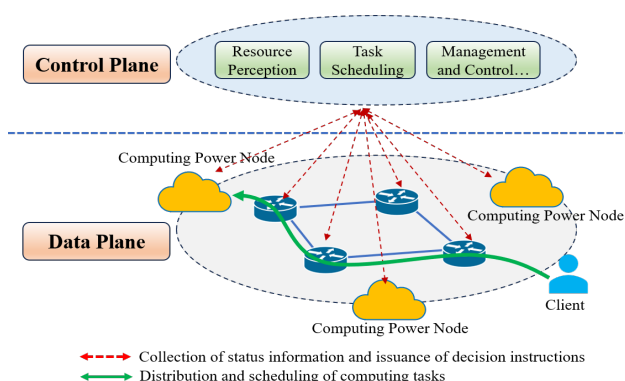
Control Plane

Resource Perception

Task Scheduling

Management and Control…

Computing Power Node

Computing Power Node

Data Plane

Computing Power Node

Client

Collection of status information and issuance of decision instructions

Distribution and scheduling of computing tasks